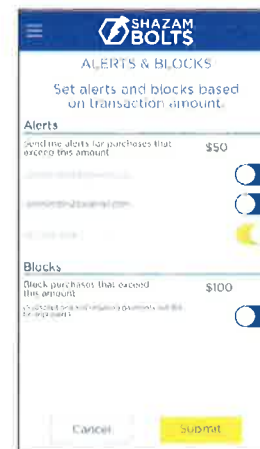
SHAZAM BOLTS

ALERTS & BLOCKS

Set alerts and blocks based on transaction amount.

Alerts

Send me alerts for purchases that exceed this amount $50

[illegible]

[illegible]

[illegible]

Blocks

Block purchases that exceed this amount $100

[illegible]

Cancel Submit